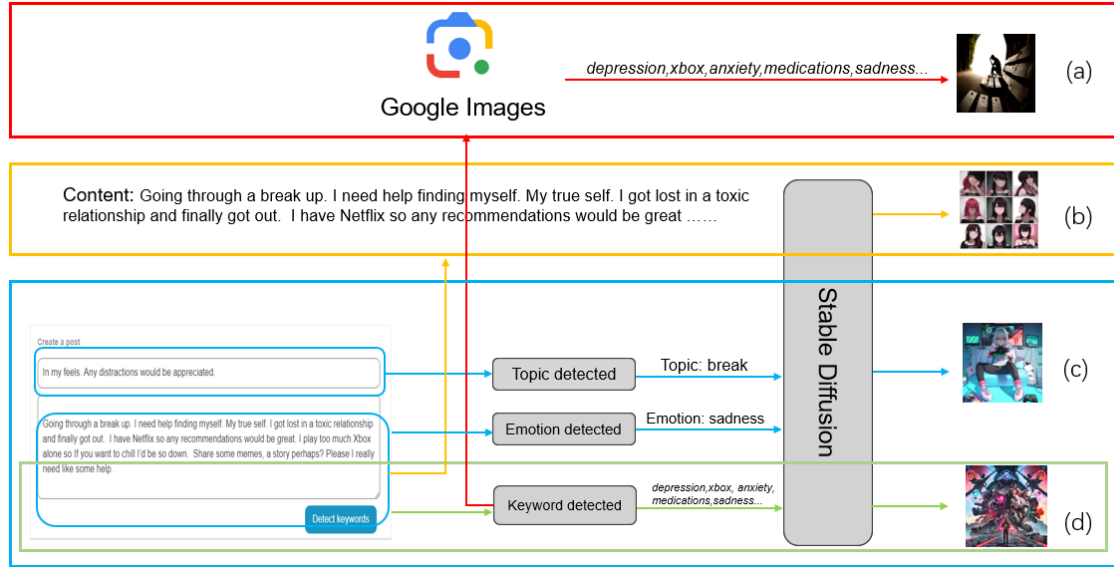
Google Images

depression,xbox,anxiety,medications,sadness...

(a)

Content: Going through a break up. I need help finding myself. My true self. I got lost in a toxic relationship and finally got out. I have Netflix so any recommendations would be great ……

(b)

Create a post

In my feels. Any distractions would be appreciated.

Going through a break up. I need help finding myself. My true self. I got lost in a toxic relationship and finally got out. I have Netflix so any recommendations would be great. I play too much Xbox alone so If you want to chill I'd be so down. Share some memes, a story perhaps? Please I really need like some help.

Detect keywords

Topic detected

Topic: break

Emotion detected

Emotion: sadness

Keyword detected

depression,xbox, anxiety, medications,sadness...

Stable Diffusion

(c)

(d)